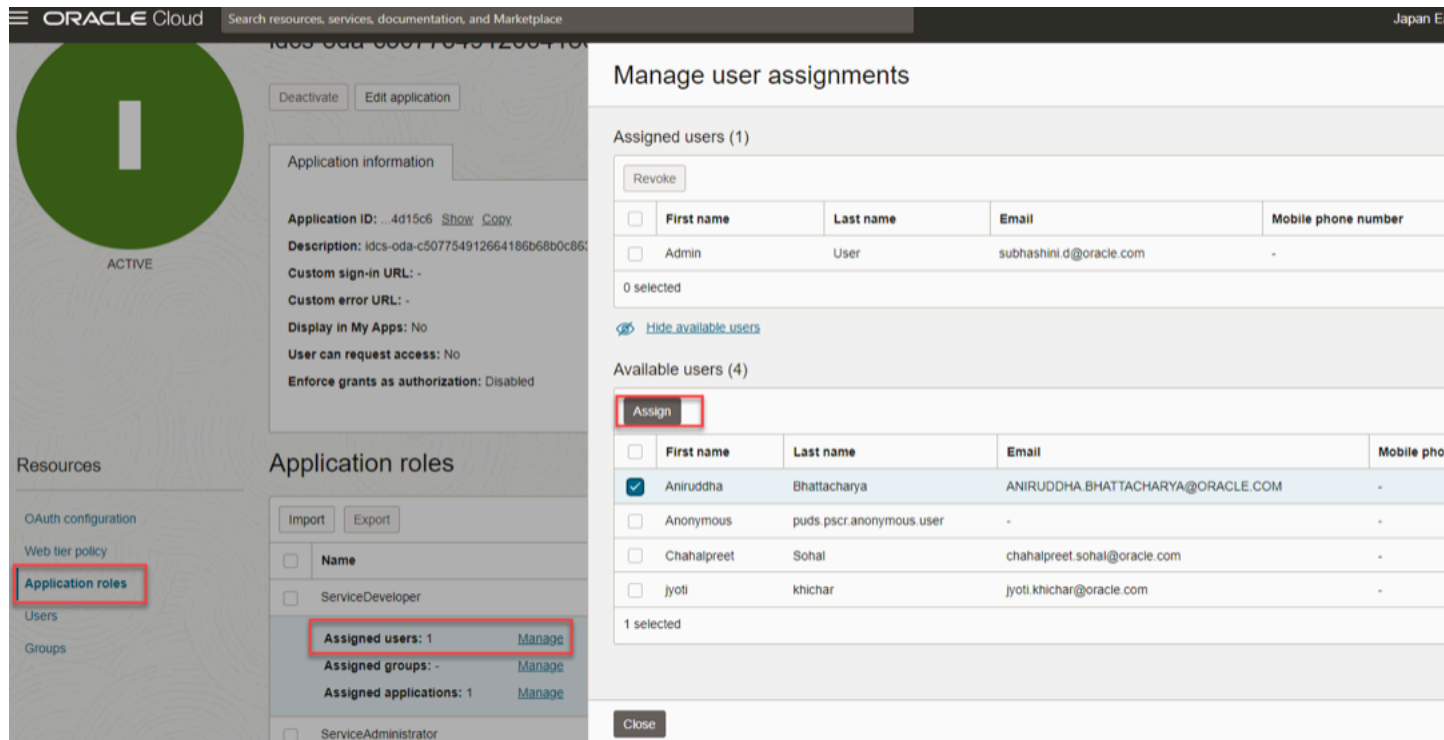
ORACLE Cloud

Search resources, services, documentation, and Marketplace

Japan E

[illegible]

I

ACTIVE

Deactivate

Edit application

Application information

Application ID: ...4d15c6 Show Copy

Description: idcs-oda-c507754912664186b68b0c86

Custom sign-in URL: -

Custom error URL: -

Display in My Apps: No

User can request access: No

Enforce grants as authorization: Disabled

Resources

OAuth configuration

Web tier policy

Application roles

Users

Groups

Application roles

Import

Export

Name

ServiceDeveloper

Assigned users: 1 Manage

Assigned groups: - Manage

Assigned applications: 1 Manage

ServiceAdministrator

Manage user assignments

Assigned users (1)

Revoke

| | First name | Last name | Email | Mobile phone number |
|---|---|---|---|---|
| | Admin | User | subhashini.d@oracle.com | - |

0 selected

Hide available users

Available users (4)

Assign

| | First name | Last name | Email | Mobile pho |
|---|---|---|---|---|
| | Aniruddha | Bhattacharya | ANIRUDDHA.BHATTACHARYA@ORACLE.COM | - |
| | Anonymous | puds.pscr.anonymous.user | - | - |
| | Chahalpreet | Sohal | chahalpreet.sohal@oracle.com | - |
| | jyoti | khichar | jyoti.khichar@oracle.com | - |

1 selected

Close